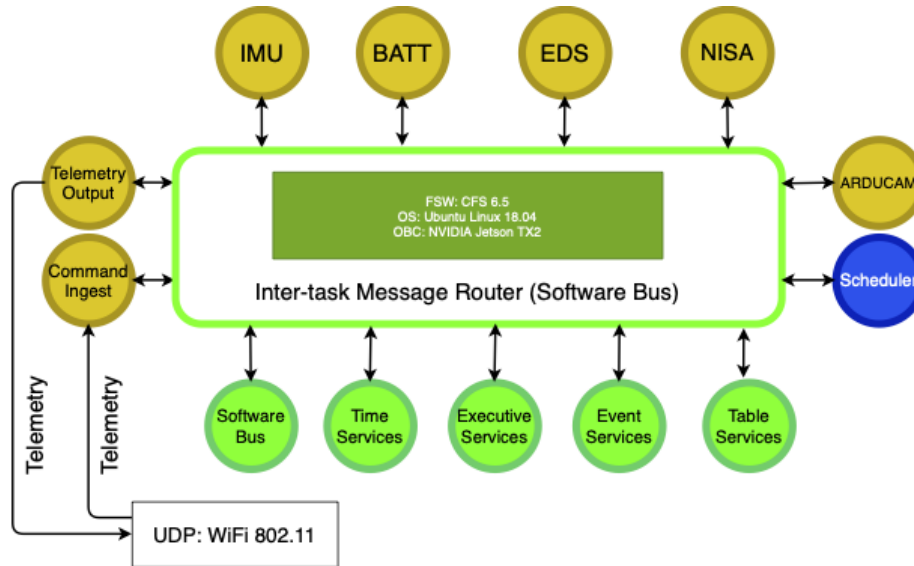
IMU

BATT

EDS

NISA

Telemetry Output

Command Ingest

FSW: CFS 6.5
OS: Ubuntu Linux 18.04
OBC: NVIDIA Jetson TX2

Inter-task Message Router (Software Bus)

ARDUCAM

Scheduler

Software Bus

Time Services

Executive Services

Event Services

Table Services

Telemetry

Telemetry

UDP: WiFi 802.11